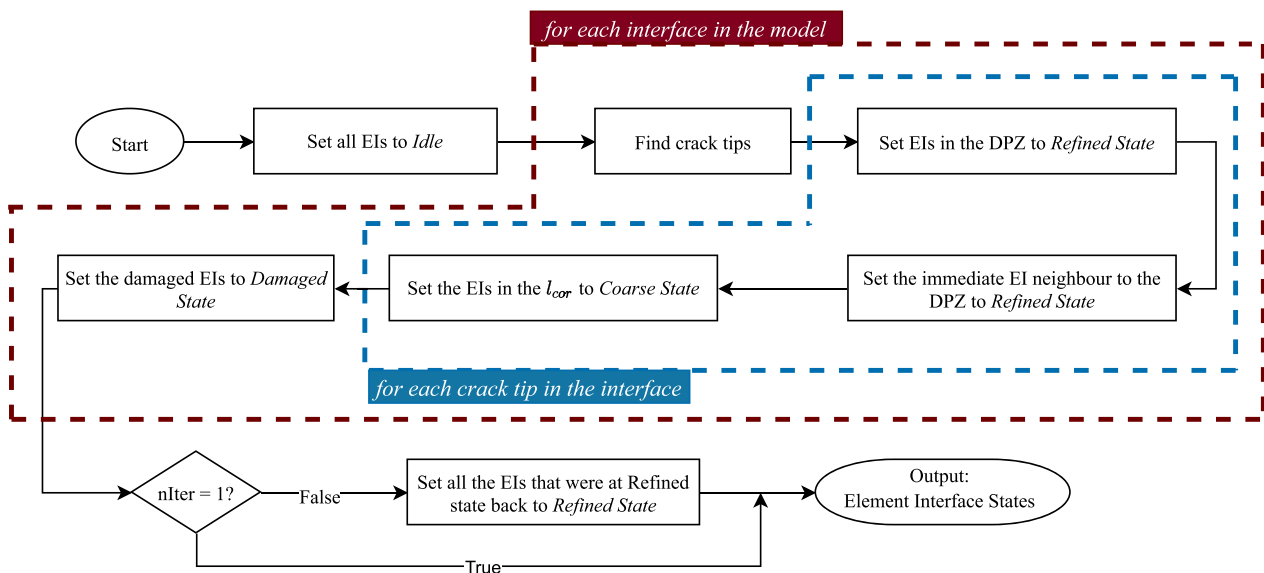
for each interface in the model

Start

Set all EIs to *Idle*

Find crack tips

Set EIs in the DPZ to *Refined State*

Set the immediate EI neighbour to the DPZ to *Refined State*

Set the EIs in the $l_{cor}$ to *Coarse State*

Set the damaged EIs to *Damaged State*

for each crack tip in the interface

nIter = 1?

False

Set all the EIs that were at Refined state back to *Refined State*

Output: Element Interface States

True